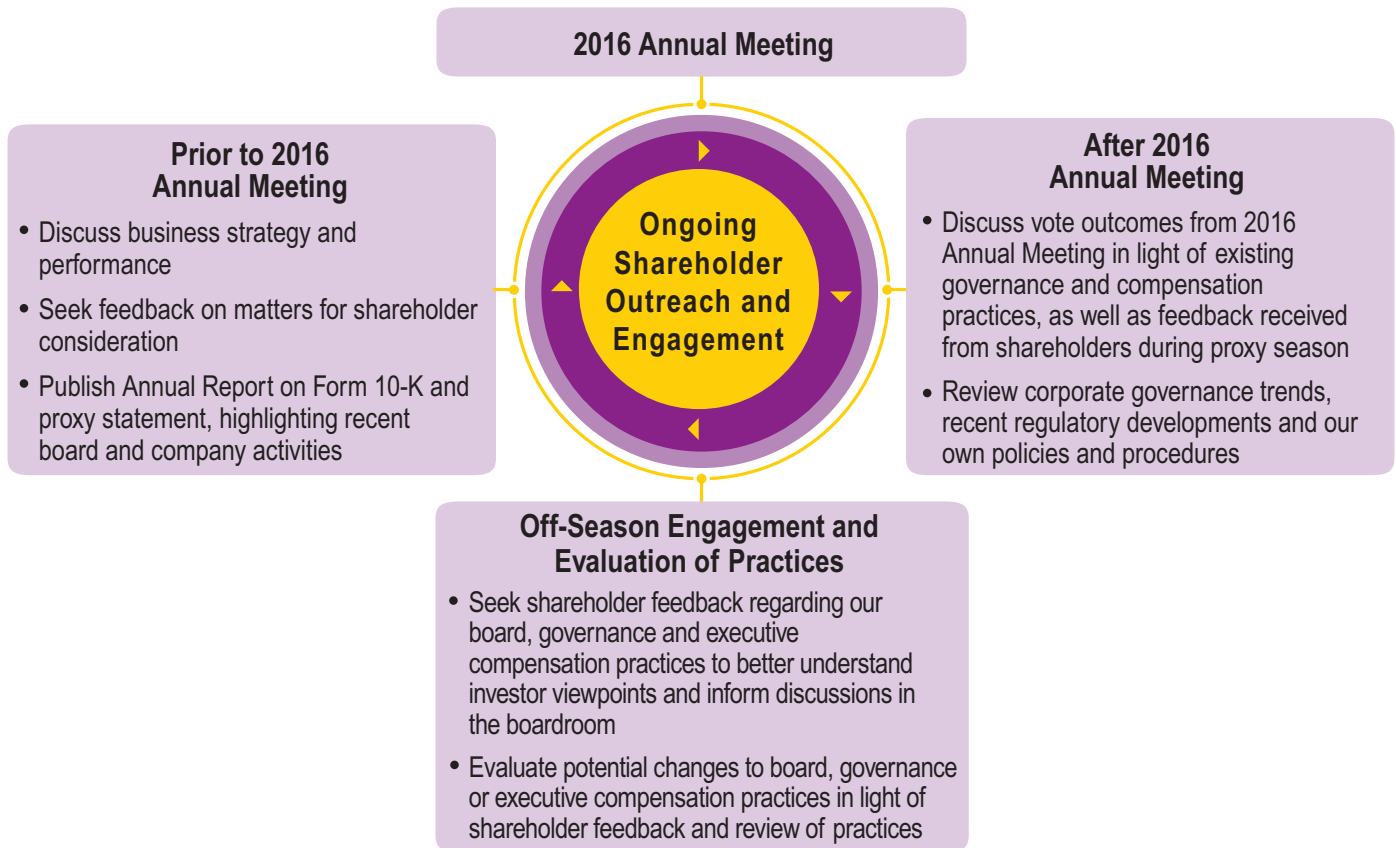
2016 Annual Meeting

Prior to 2016 Annual Meeting

• Discuss business strategy and performance
• Seek feedback on matters for shareholder consideration
• Publish Annual Report on Form 10-K and proxy statement, highlighting recent board and company activities

Ongoing Shareholder Outreach and Engagement

After 2016 Annual Meeting

• Discuss vote outcomes from 2016 Annual Meeting in light of existing governance and compensation practices, as well as feedback received from shareholders during proxy season
• Review corporate governance trends, recent regulatory developments and our own policies and procedures

Off-Season Engagement and Evaluation of Practices

• Seek shareholder feedback regarding our board, governance and executive compensation practices to better understand investor viewpoints and inform discussions in the boardroom
• Evaluate potential changes to board, governance or executive compensation practices in light of shareholder feedback and review of practices